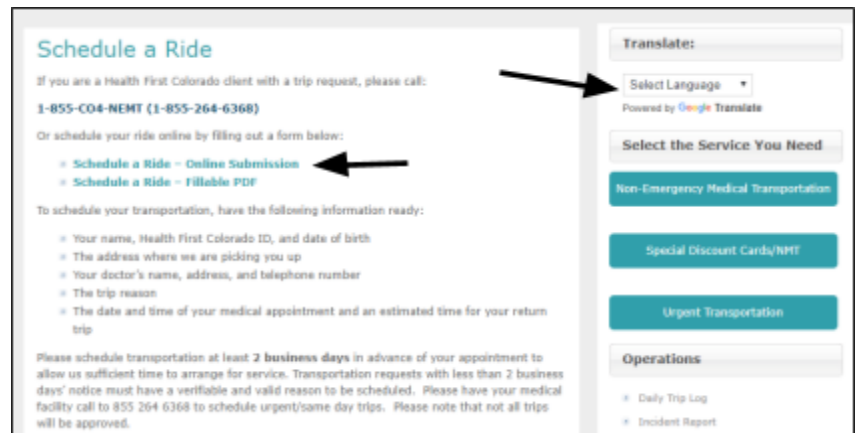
Schedule a Ride

If you are a Health First Colorado client with a trip request, please call:

1-855-CO4-NEMT (1-855-264-6368)

Or schedule your ride online by filling out a form below:

- Schedule a Ride – Online Submission
- Schedule a Ride – Fillable PDF

To schedule your transportation, have the following information ready:

- Your name, Health First Colorado ID, and date of birth
- The address where we are picking you up
- Your doctor's name, address, and telephone number
- The trip reason
- The date and time of your medical appointment and an estimated time for your return trip

Please schedule transportation at least 2 business days in advance of your appointment to allow us sufficient time to arrange for service. Transportation requests with less than 2 business days' notice must have a verifiable and valid reason to be scheduled. Please have your medical facility call to 855 264 6368 to schedule urgent/same day trips. Please note that not all trips will be approved.

Translate:

Select Language ▾

Powered by Google Translate

Select the Service You Need

Non-Emergency Medical Transportation

Special Discount Cards/NMT

Urgent Transportation

Operations

- Daily Trip Log
- Incident Report